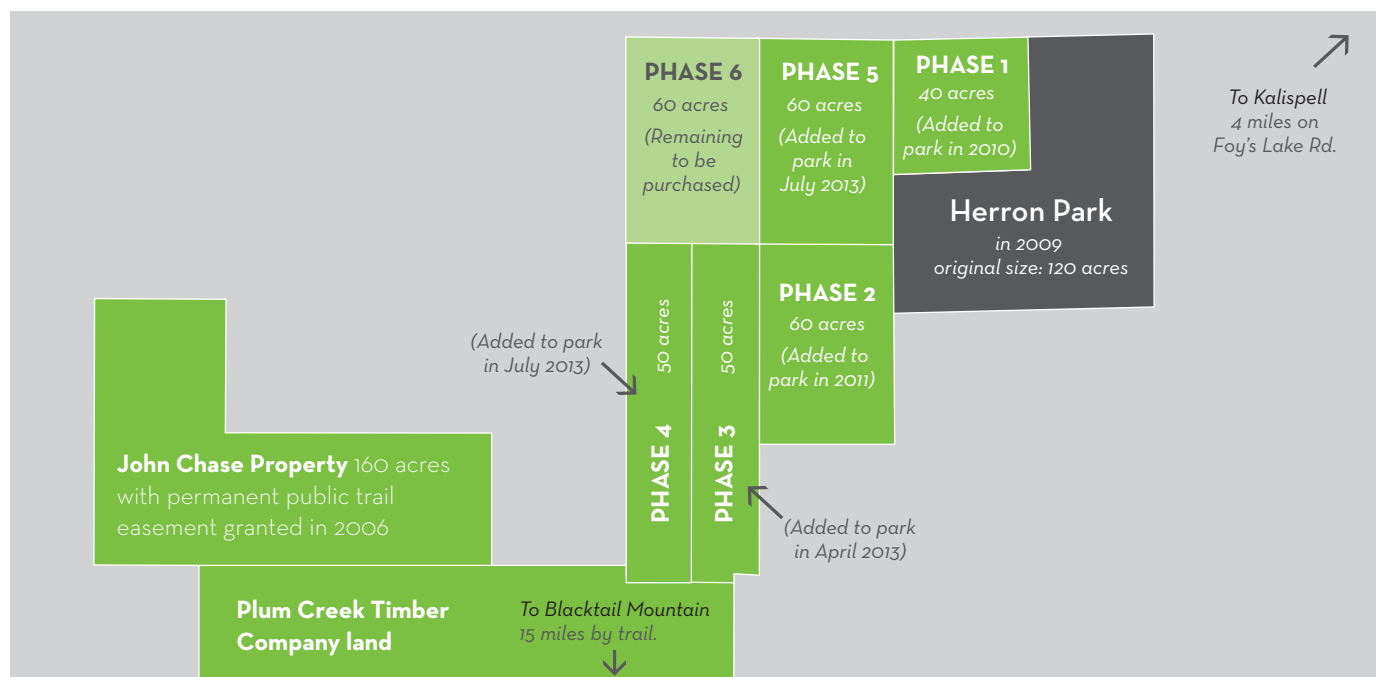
PHASE 6
60 acres
(Remaining to be purchased)

PHASE 5
60 acres
(Added to park in July 2013)

PHASE 1
40 acres
(Added to park in 2010)

To Kalispell
4 miles on Foy's Lake Rd.

Herron Park
in 2009
original size: 120 acres

PHASE 2
60 acres
(Added to park in 2011)

(Added to park in July 2013)

50 acres
PHASE 4

50 acres
PHASE 3

(Added to park in April 2013)

John Chase Property 160 acres with permanent public trail easement granted in 2006

Plum Creek Timber Company land

To Blacktail Mountain
15 miles by trail.